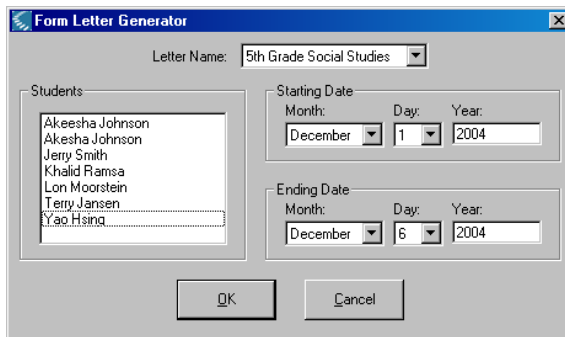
Form Letter Generator

Letter Name: 5th Grade Social Studies

Students
Akeesha Johnson
Akesha Johnson
Jerry Smith
Khalid Ramsa
Lon Moorstein
Terry Jansen
Yao Hsing

Starting Date
Month: December
Day: 1
Year: 2004

Ending Date
Month: December
Day: 6
Year: 2004

OK
Cancel